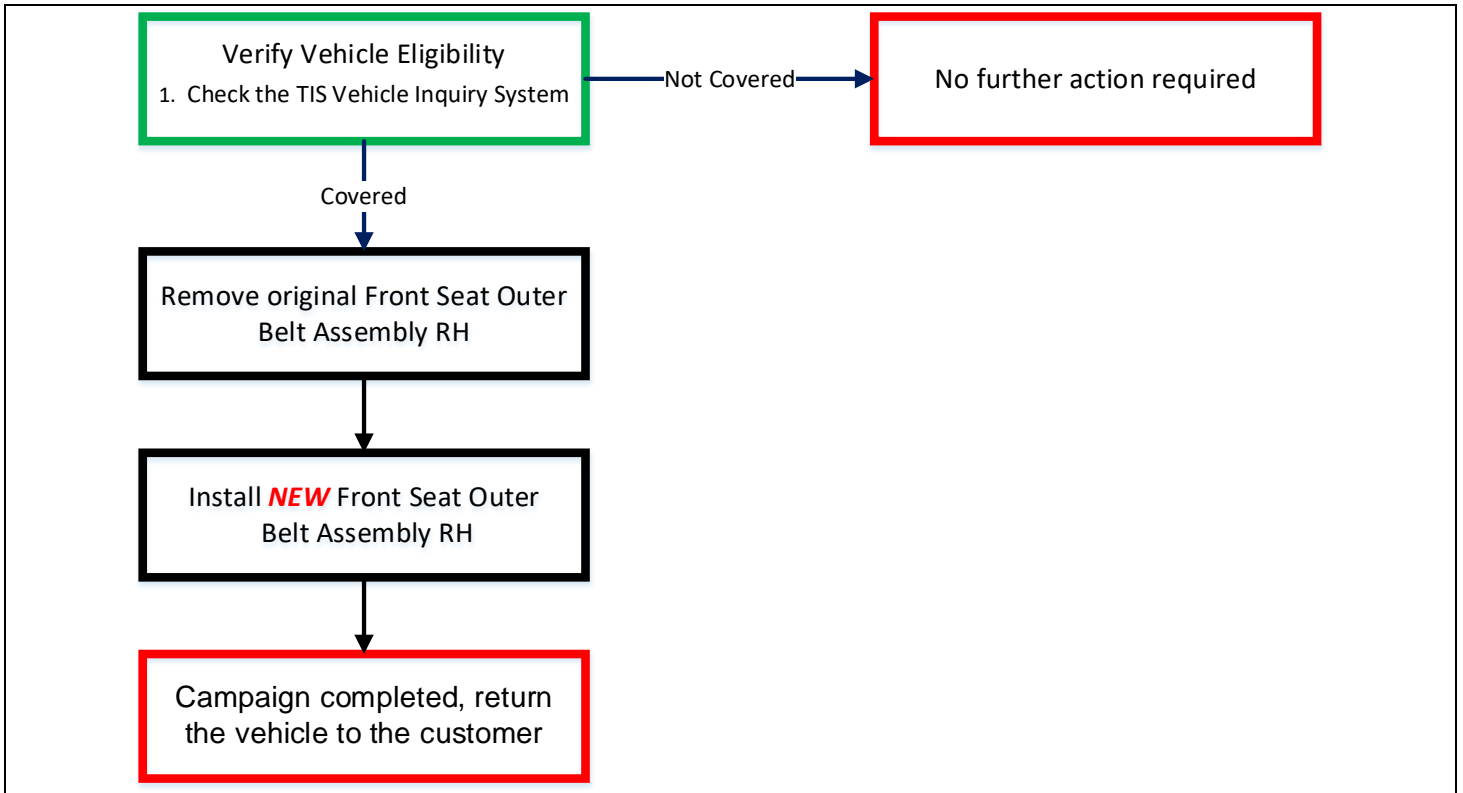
Verify Vehicle Eligibility
1. Check the TIS Vehicle Inquiry System

Not Covered

No further action required

Covered

Remove original Front Seat Outer Belt Assembly RH

Install *NEW* Front Seat Outer Belt Assembly RH

Campaign completed, return the vehicle to the customer